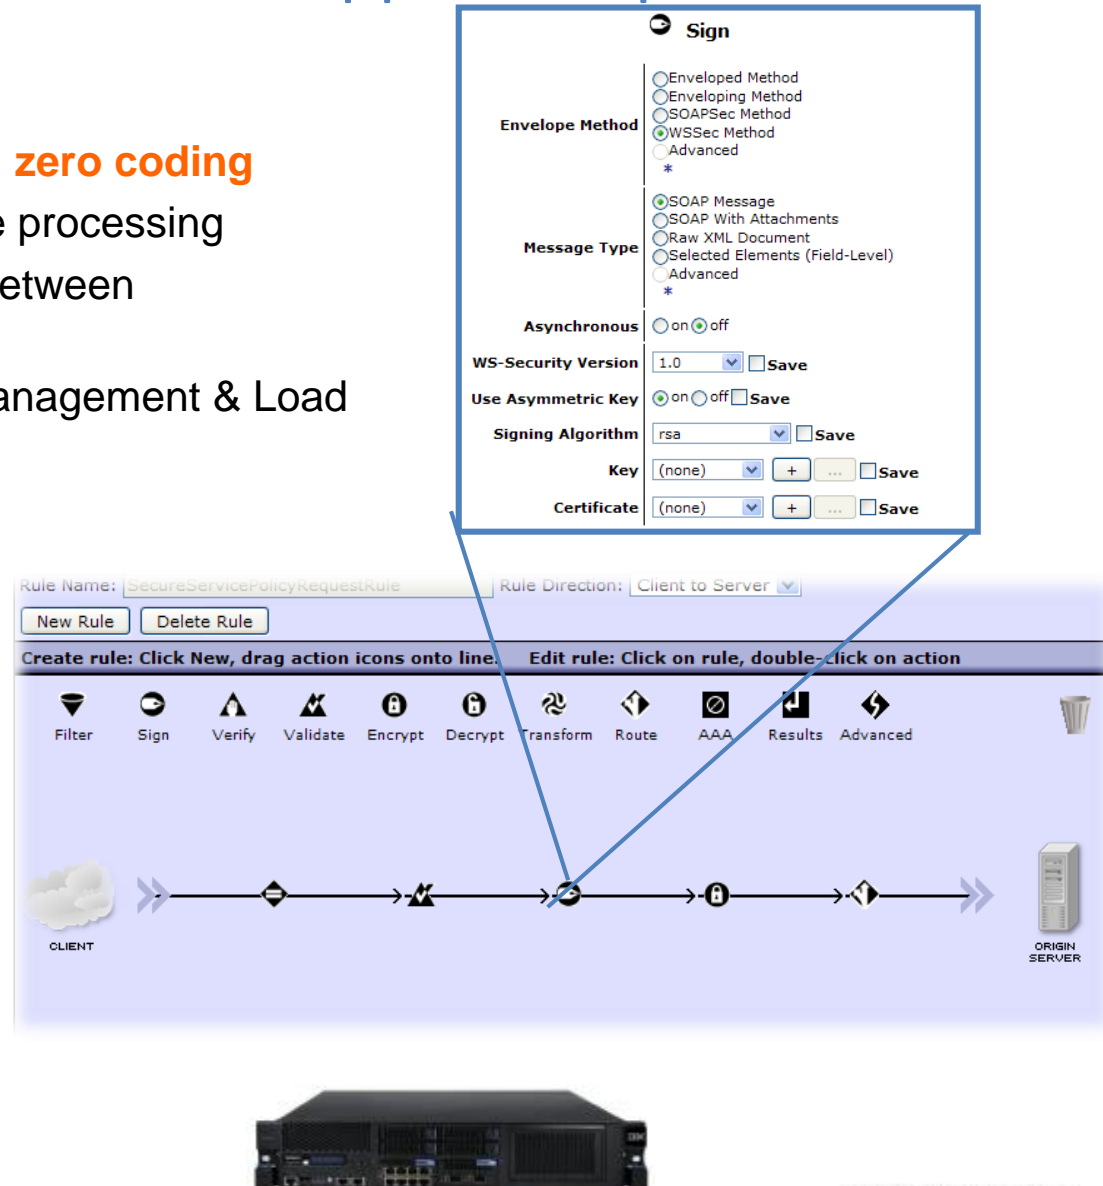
zero coding
e processing
etween

anagement & Load

Sign

Envelope Method
Enveloped Method
Enveloping Method
SOAPSec Method
WSSec Method
Advanced
*

Message Type
SOAP Message
SOAP With Attachments
Raw XML Document
Selected Elements (Field-Level)
Advanced
*

Asynchronous
on off

WS-Security Version
1.0
Save

Use Asymmetric Key
on off Save

Signing Algorithm
rsa
Save

Key
(none)
+
...
Save

Certificate
(none)
+
...
Save

Rule Name: SecureServicePolicyRequestRule
Rule Direction: Client to Server

New Rule
Delete Rule

Create rule: Click New, drag action icons onto line. Edit rule: Click on rule, double-click on action

Filter
Sign
Verify
Validate
Encrypt
Decrypt
Transform
Route
AAA
Results
Advanced

CLIENT

ORIGIN SERVER